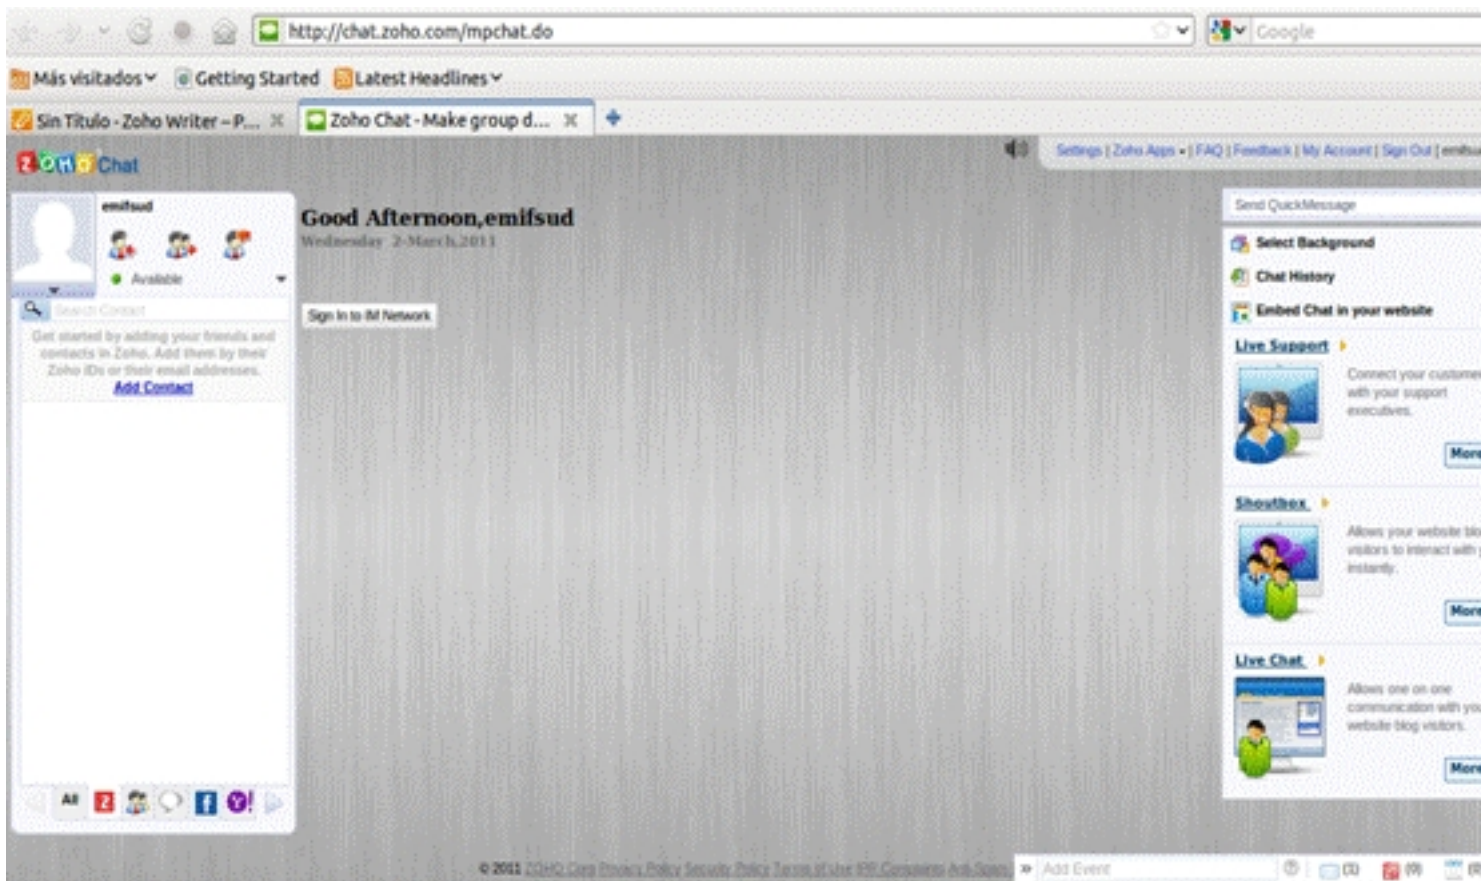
http://chat.zoho.com/mpchat.do

Google

Más visitados Getting Started Latest Headlines

Sin Título - Zoho Writer – P... Zoho Chat - Make group d...

Zoho Chat

Settings | Zoho Apps | FAQ | Feedback | My Account | Sign Out | emifsu

emifsud

Available

Search Contact

Get started by adding your friends and contacts in Zoho. Add them by their Zoho IDs or their email addresses.

Add Contact

All

Good Afternoon,emifsud

Wednesday 2-March,2011

Sign In to IM Network

Send QuickMessage

Select Background

Chat History

Embed Chat in your website

Live Support

Connect your custome with your support executives.

More

Shoutbox

Allows your website blo visitors to interact with instantly.

More

Live Chat

Allows one on one communication with yo website blog visitors.

More

© 2011 ZOHO Corp Privacy Policy Security Policy Terms of Use IPR Complaints Anti-Spam

Add Event